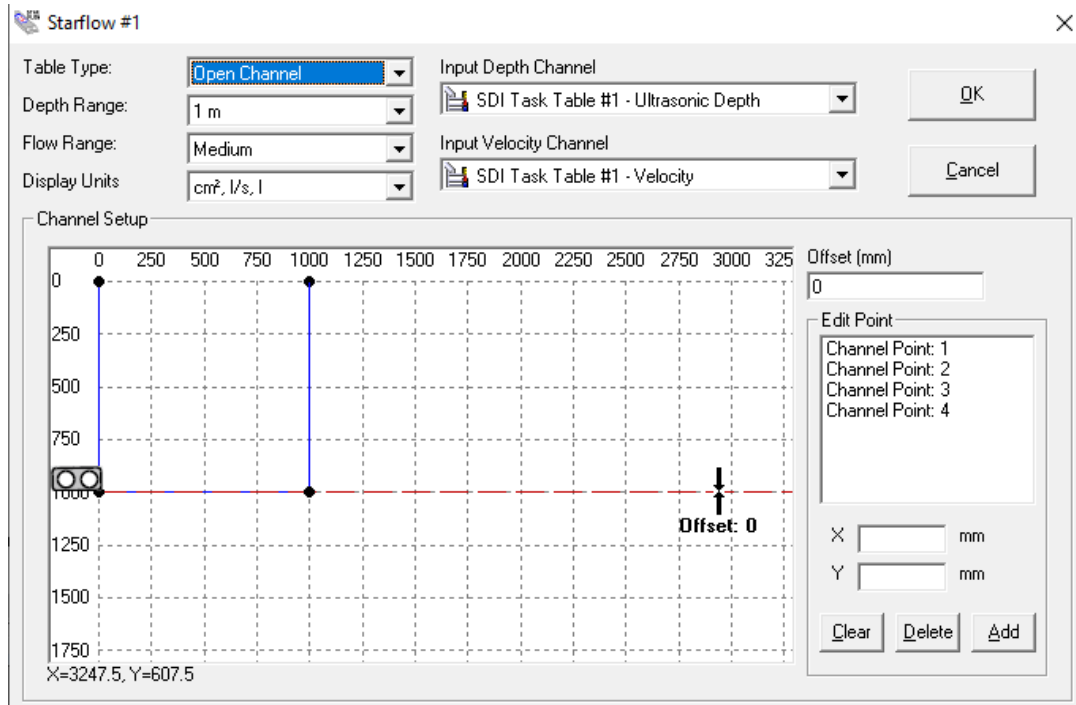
Starflow #1

×

Table Type: Open Channel

Depth Range: 1 m

Flow Range: Medium

Display Units cm², l/s, l

Input Depth Channel

SDI Task Table #1 - Ultrasonic Depth

Input Velocity Channel

SDI Task Table #1 - Velocity

OK

Cancel

Channel Setup

0 250 500 750 1000 1250 1500 1750 2000 2250 2500 2750 3000 325

0

250

500

750

1000

1250

1500

1750

Offset: 0

X=3247.5, Y=607.5

Offset (mm)

0

Edit Point

Channel Point: 1
Channel Point: 2
Channel Point: 3
Channel Point: 4

X mm

Y mm

Clear Delete Add